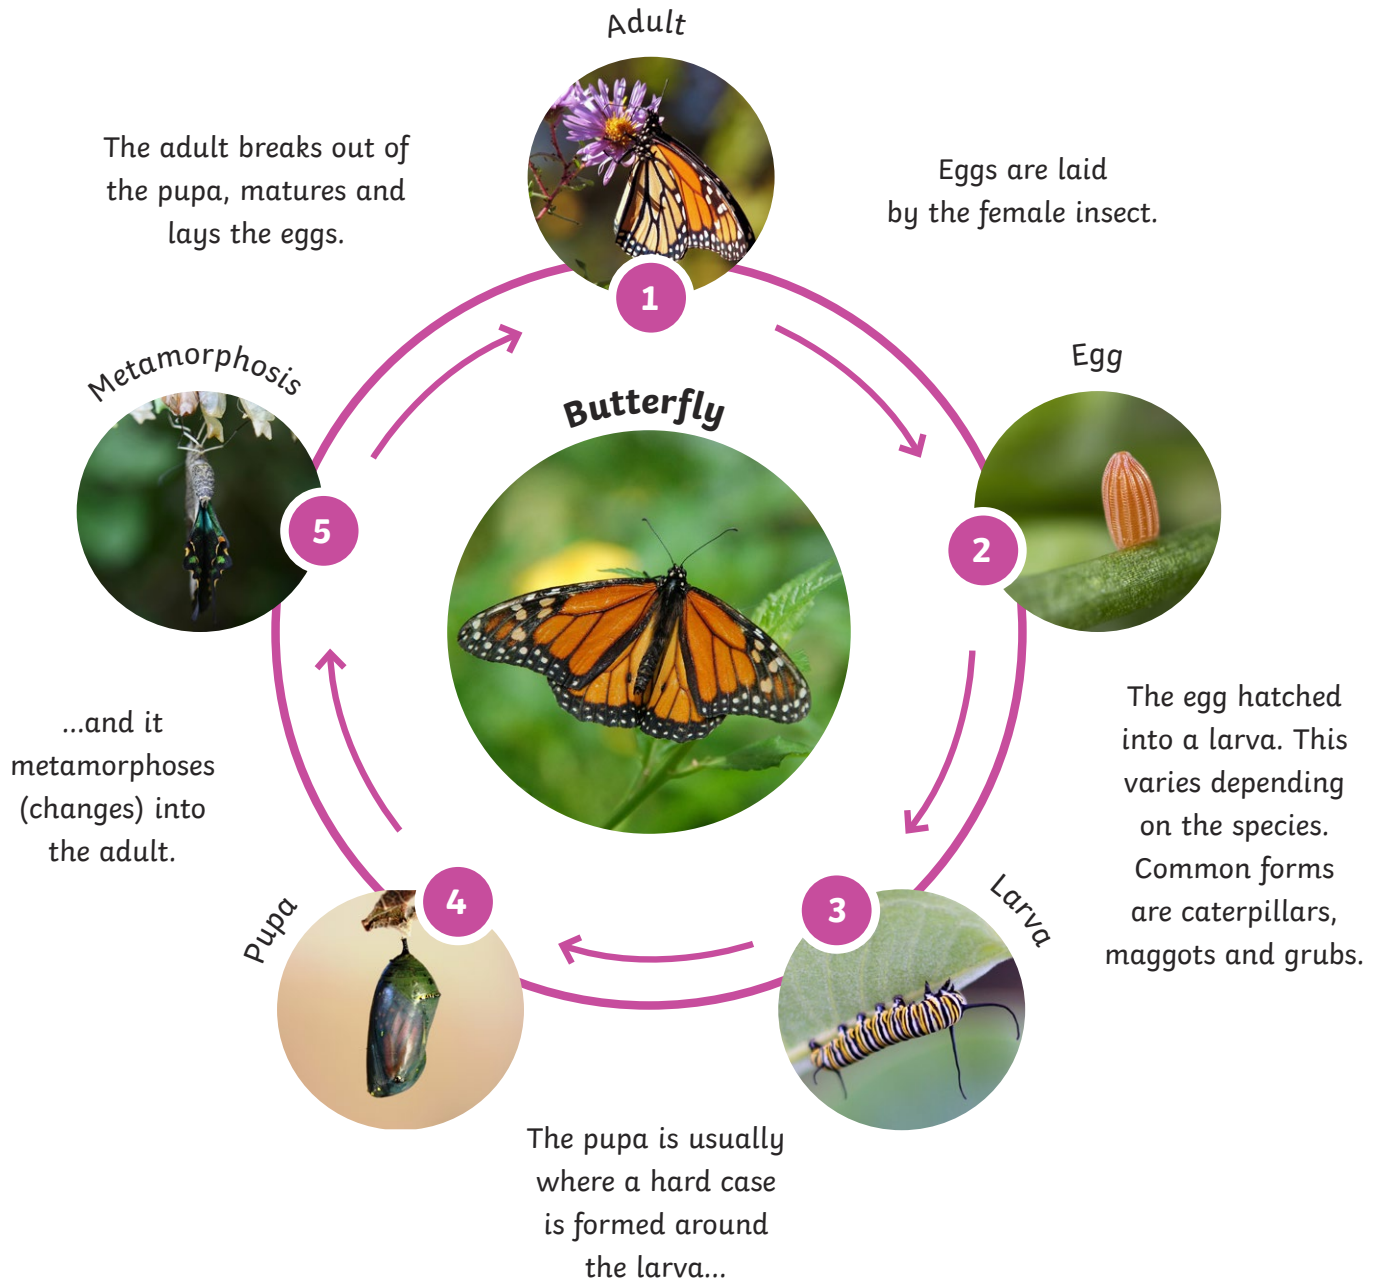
Adult

The adult breaks out of the pupa, matures and lays the eggs.

1

Eggs are laid by the female insect.

Egg

2

Butterfly

Metamorphosis

5

The egg hatched into a larva. This varies depending on the species. Common forms are caterpillars, maggots and grubs.

...and it metamorphoses (changes) into the adult.

3

Larva

4

Pupa

The pupa is usually where a hard case is formed around the larva...